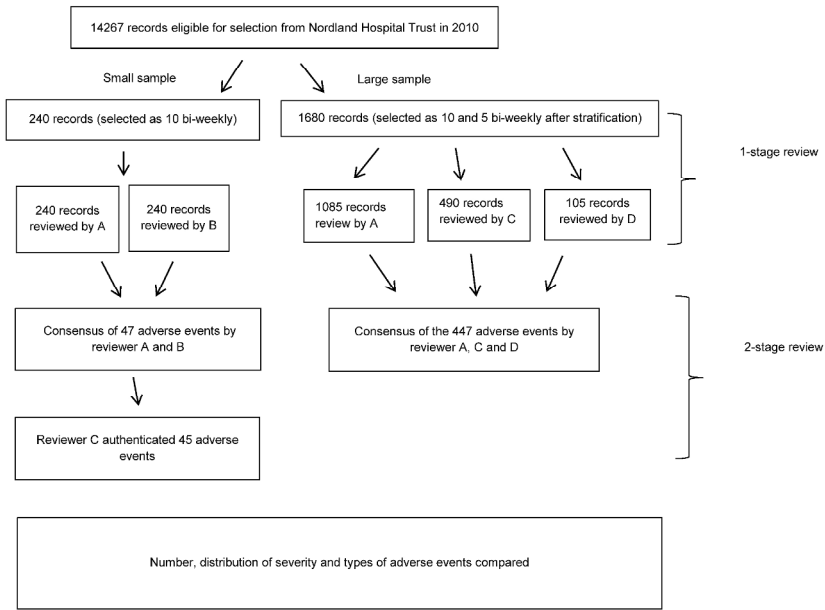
14267 records eligible for selection from Nordland Hospital Trust in 2010

Small sample

Large sample

240 records (selected as 10 bi-weekly)

1680 records (selected as 10 and 5 bi-weekly after stratification)

1-stage review

240 records reviewed by A

240 records reviewed by B

1085 records review by A

490 records reviewed by C

105 records reviewed by D

Consensus of 47 adverse events by reviewer A and B

Consensus of the 447 adverse events by reviewer A, C and D

2-stage review

Reviewer C authenticated 45 adverse events

Number, distribution of severity and types of adverse events compared